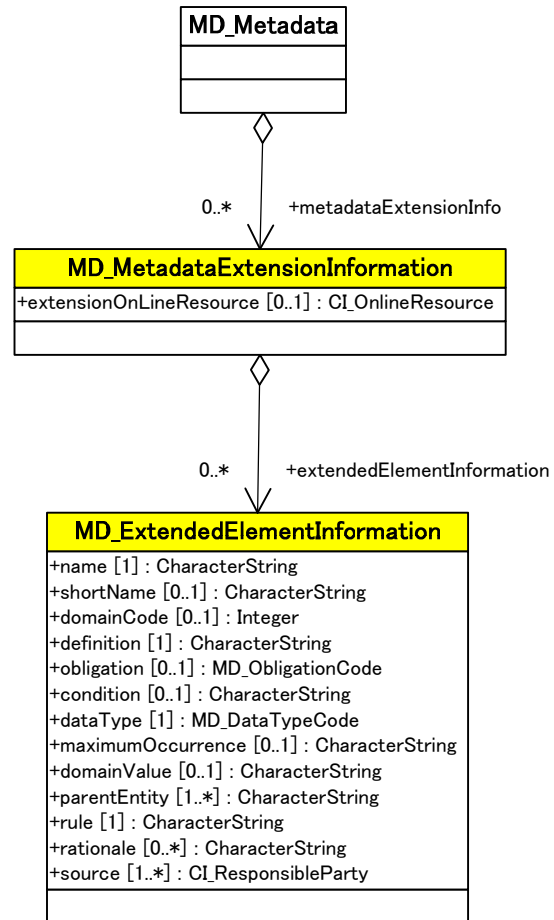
MD_Metadata

0..*

+metadataExtensionInfo

MD_MetadataExtensionInformation

+extensionOnLineResource [0..1] : CI_OnlineResource

0..*

+extendedElementInformation

MD_ExtendedElementInformation

+name [1] : CharacterString
+shortName [0..1] : CharacterString
+domainCode [0..1] : Integer
+definition [1] : CharacterString
+obligation [0..1] : MD_ObligationCode
+condition [0..1] : CharacterString
+dataType [1] : MD_DataTypeCode
+maximumOccurrence [0..1] : CharacterString
+domainValue [0..1] : CharacterString
+parentEntity [1..*] : CharacterString
+rule [1] : CharacterString
+rationale [0..*] : CharacterString
+source [1..*] : CI_ResponsibleParty